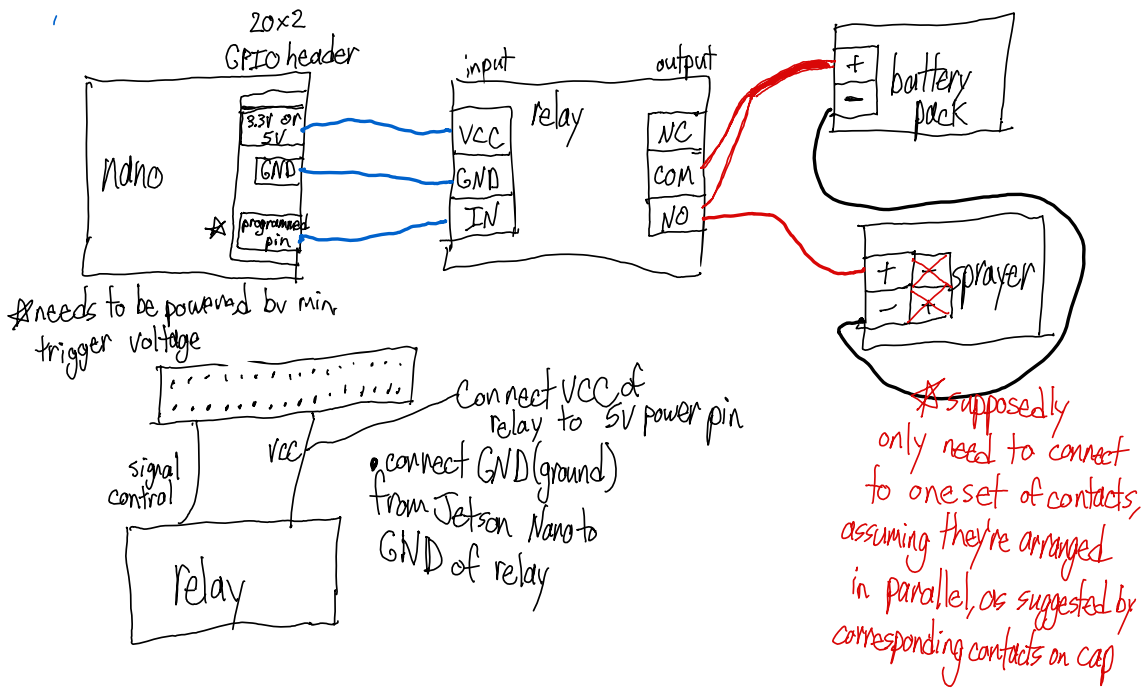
20×2
GPIO header

nano

3.3V or 5V

GND

☆ programmed pin

input

relay

VCC

GND

IN

output

NC

COM

NO

+

−

battery pack

+

−

+

+

sprayer

☆needs to be powered by min trigger voltage

signal control

VCC

relay

Connect VCC of relay to 5V power pin

•connect GND (ground) from Jetson Nano to GND of relay

☆supposedly only need to connect to one set of contacts, assuming they're arranged in parallel, as suggested by corresponding contacts on cap